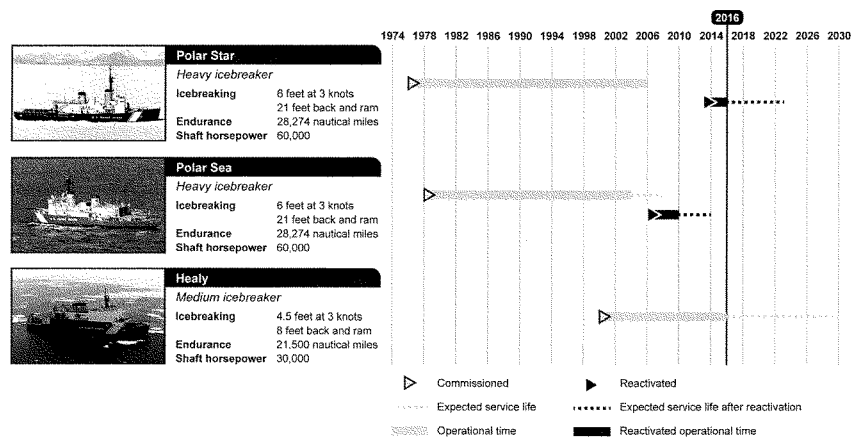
2016

1974 1978 1982 1986 1990 1994 1998 2002 2006 2010 2014 2018 2022 2026 2030

Polar Star
Heavy icebreaker
Icebreaking 6 feet at 3 knots
21 feet back and ram
Endurance 28,274 nautical miles
Shaft horsepower 60,000

Polar Sea
Heavy icebreaker
Icebreaking 6 feet at 3 knots
21 feet back and ram
Endurance 28,274 nautical miles
Shaft horsepower 60,000

Healy
Medium icebreaker
Icebreaking 4.5 feet at 3 knots
8 feet back and ram
Endurance 21,500 nautical miles
Shaft horsepower 30,000

Commissioned
Reactivated
Expected service life
Expected service life after reactivation
Operational time
Reactivated operational time